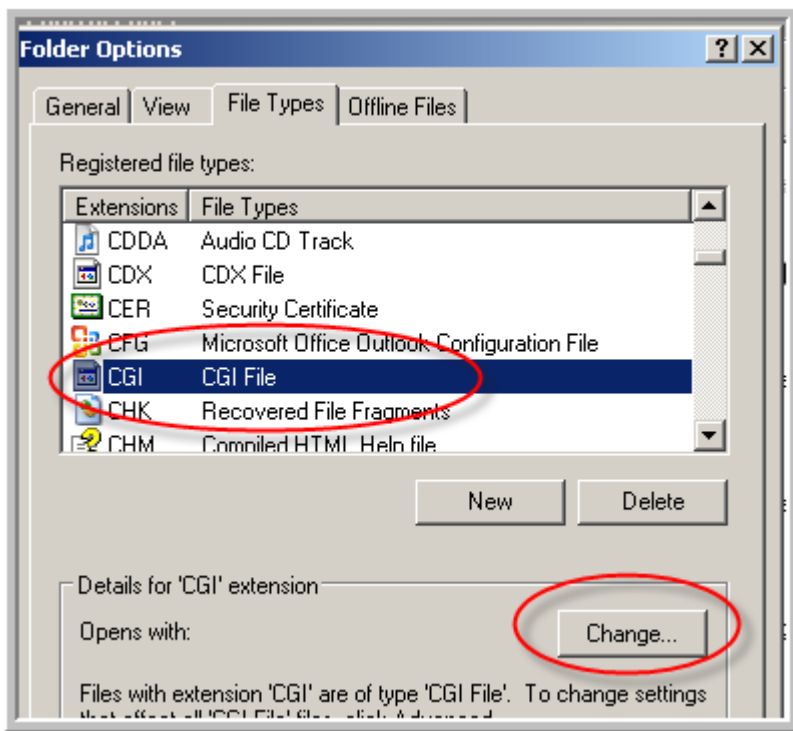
Folder Options
?
General
View
File Types
Offline Files
Registered file types:

| Extensions | File Types |
|---|---|
| CDDA | Audio CD Track |
| CDX | CDX File |
| CER | Security Certificate |
| CFG | Microsoft Office Outlook Configuration File |
| CGI | CGI File |
| CHK | Recovered File Fragments |
| CHM | Compiled HTML Help file |

New
Delete
Details for 'CGI' extension
Opens with:
Change...
Files with extension 'CGI' are of type 'CGI File'. To change settings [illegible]